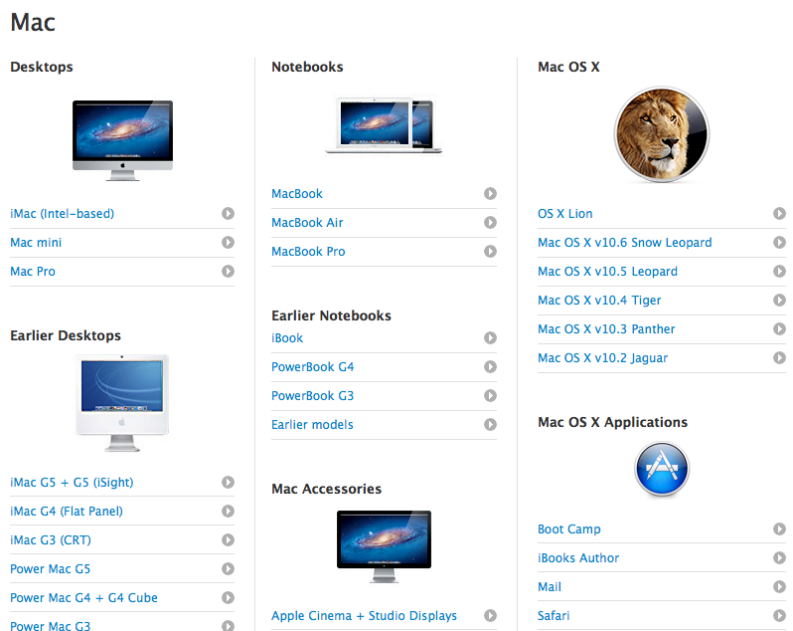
Mac

Desktops

iMac (Intel-based)
Mac mini
Mac Pro

Earlier Desktops

iMac G5 + G5 (iSight)
iMac G4 (Flat Panel)
iMac G3 (CRT)
Power Mac G5
Power Mac G4 + G4 Cube
Power Mac G3

Notebooks

MacBook
MacBook Air
MacBook Pro

Earlier Notebooks

iBook
PowerBook G4
PowerBook G3
Earlier models

Mac Accessories

Apple Cinema + Studio Displays

Mac OS X

OS X Lion
Mac OS X v10.6 Snow Leopard
Mac OS X v10.5 Leopard
Mac OS X v10.4 Tiger
Mac OS X v10.3 Panther
Mac OS X v10.2 Jaguar

Mac OS X Applications

Boot Camp
iBooks Author
Mail
Safari